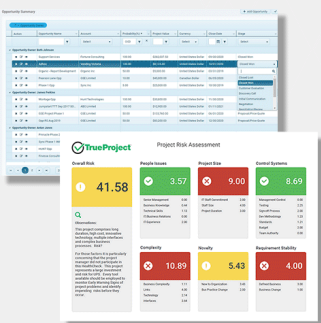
Opportunity Summary

+ Add Opportunity

TrueProject

Project Risk Assessment

Overall Risk

41.58

People Issues

3.57

Project Size

9.00

Control Systems

8.69

Complexity

10.89

Novelty

5.43

Requirement Stability

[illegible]